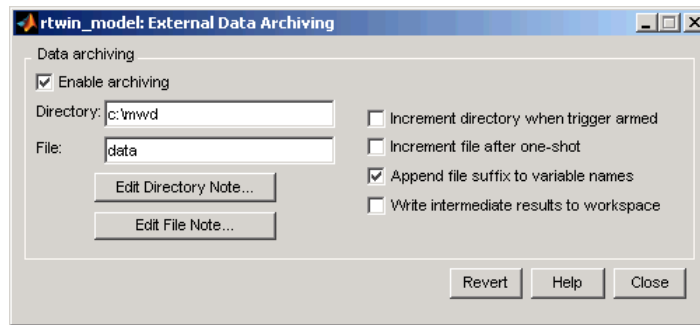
rtwin_model: External Data Archiving

Data archiving

Enable archiving

Directory: c:\mwd

File: data

Edit Directory Note...

Edit File Note...

Increment directory when trigger armed

Increment file after one-shot

Append file suffix to variable names

Write intermediate results to workspace

Revert Help Close